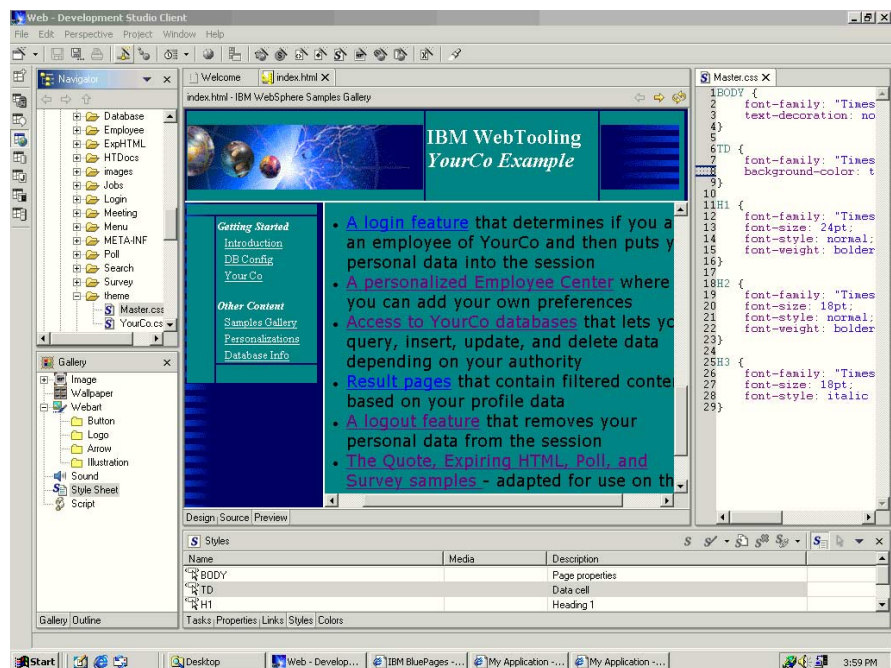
Web - Development Studio Client

File Edit Perspective Window Help

Navigator

Database
Employee
ExpHTML
HTDocs
images
Jobs
Login
Meeting
Menu
META-INF
Poll
Search
Survey
theme
Master.css
YourCo.cs

Welcome | index.html

index.html - IBM WebSphere Samples Gallery

IBM WebTooling
YourCo Example

Getting Started
Introduction
DB Config
Your Co

Other Content
Samples Gallery
Personalizations
Database Info

• A login feature that determines if you a an employee of YourCo and then puts y personal data into the session
• A personalized Employee Center where you can add your own preferences
• Access to YourCo databases that lets yo query, insert, update, and delete data depending on your authority
• Result pages that contain filtered conte based on your profile data
• A logout feature that removes your personal data from the session
• The Quote, Expiring HTML, Poll, and Survey samples - adapted for use on th

Design | Source | Preview

Master.css

1BODY {
2 font-family: "Times
3 text-decoration: no
4}
5
6TD {
7 font-family: "Times
8 background-color: t
9}
10
11H1 {
12 font-family: "Times
13 font-size: 24pt;
14 font-style: normal;
15 font-weight: bolder
16}
17
18H2 {
19 font-family: "Times
20 font-size: 18pt;
21 font-style: normal;
22 font-weight: bolder
23}
24
25H3 {
26 font-family: "Times
27 font-size: 18pt;
28 font-style: italic
29}

Gallery

Image
Wallpaper
Webart
Button
Logo
Arrow
Illustration
Sound
Style Sheet
Script

Gallery | Outline

Styles

| Name | Media | Description |
|---|---|---|
| BODY | | Page properties |
| TD | | Data cell |
| H1 | | Heading 1 |

Tasks | Properties | Links | Styles | Colors

Start | Desktop | Web - Develop... | IBM BluePages -... | My Application -... | My Application -... | 3:59 PM